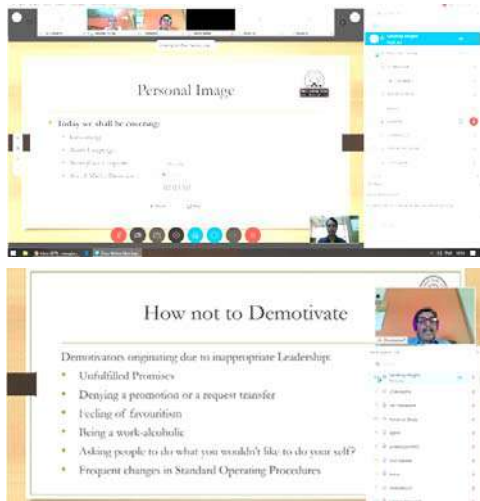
Personal Image

Today we shall be covering:

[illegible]

How not to Demotivate

Demotivators originating due to inappropriate Leadership:

Unfulfilled Promises

Denying a promotion or a request transfer

Feeling of favouritism

Being a work-alcoholic

Asking people to do what you wouldn't like to do your self?

Frequent changes in Standard Operating Procedures